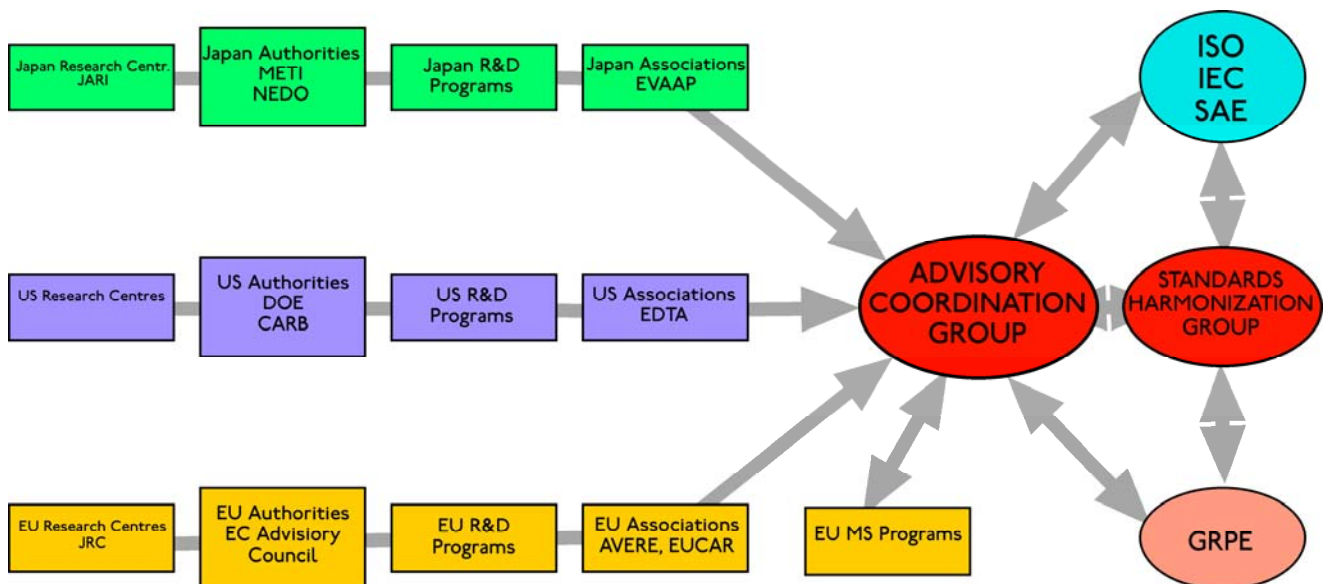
Japan Research Centr.
JARI

Japan Authorities
METI
NEDO

Japan R&D
Programs

Japan Associations
EVAAP

ISO
IEC
SAE

US Research Centres

US Authorities
DOE
CARB

US R&D
Programs

US Associations
EDTA

ADVISORY
COORDINATION
GROUP

STANDARDS
HARMONIZATION
GROUP

EU Research Centres
JRC

EU Authorities
EC Advisiory
Council

EU R&D
Programs

EU Associations
AVERE, EUCAR

EU MS Programs

GRPE